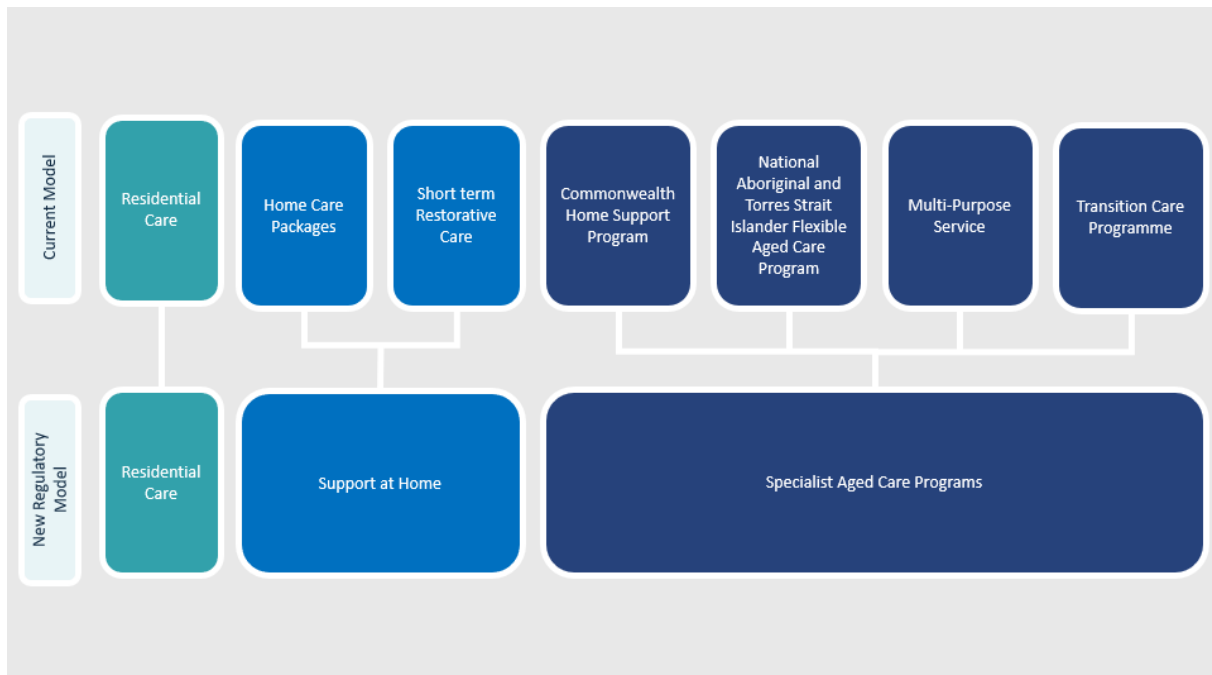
Current Model

Residential Care

Home Care Packages

Short term Restorative Care

Commonwealth Home Support Program

National Aboriginal and Torres Strait Islander Flexible Aged Care Program

Multi-Purpose Service

Transition Care Programme

New Regulatory Model

Residential Care

Support at Home

Specialist Aged Care Programs